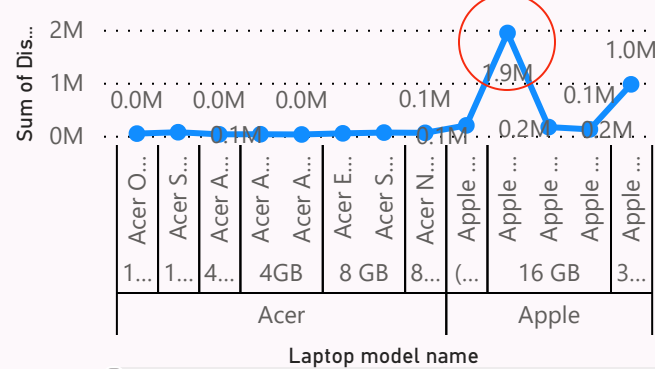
Sum of Dis...

2M
1M
0M

0.0M 0.0M 0.0M 0.1M 0.1M 1.9M 0.1M 1.0M
0.1M 0.1M 0.2M 0.2M

Acer O... Acer S... Acer A... Acer A... Acer A... Acer E... Acer S... Acer N... Apple ... Apple ... Apple ... Apple ... Apple ...

1... 1... 4... 4GB 8 GB 8... (... 16 GB 3...

Acer Apple

Laptop model name